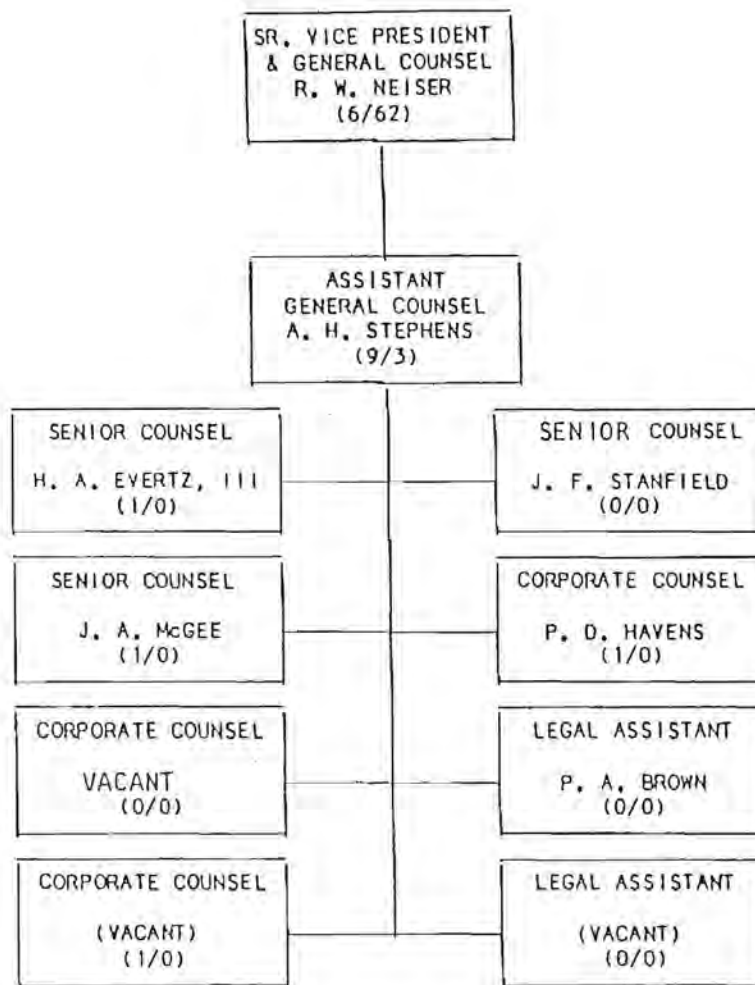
SR. VICE PRESIDENT & GENERAL COUNSEL
R. W. NEISER
(6/62)

ASSISTANT GENERAL COUNSEL
A. H. STEPHENS
(9/3)

SENIOR COUNSEL
H. A. EVERTZ, III
(1/0)

SENIOR COUNSEL
J. F. STANFIELD
(0/0)

SENIOR COUNSEL
J. A. McGEE
(1/0)

CORPORATE COUNSEL
P. D. HAVENS
(1/0)

CORPORATE COUNSEL
VACANT
(0/0)

LEGAL ASSISTANT
P. A. BROWN
(0/0)

CORPORATE COUNSEL
(VACANT)
(1/0)

LEGAL ASSISTANT
(VACANT)
(0/0)